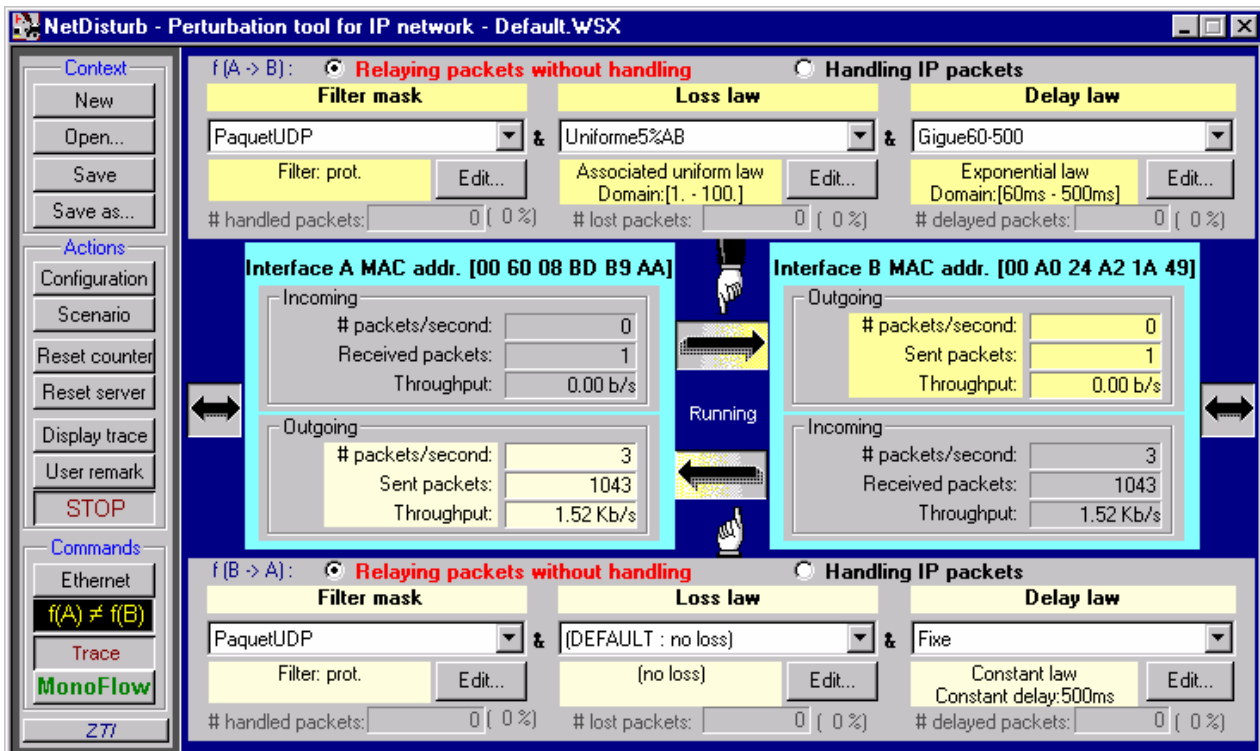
NetDisturb - Perturbation tool for IP network - Default.WSX

Context
New
Open...
Save
Save as...
Actions
Configuration
Scenario
Reset counter
Reset server
Display trace
User remark
STOP
Commands
Ethernet
f(A) ≠ f(B)
Trace
MonoFlow
ZTI

f (A -> B) : Relaying packets without handling Handling IP packets

| Filter mask | Loss law | Delay law |
|---|---|---|
| PaquetUDP | Uniforme5%AB | Gigue60-500 |
| Filter: prot. Edit... | Associated uniform law Domain:[1. - 100.] Edit... | Exponential law Domain:[60ms - 500ms] Edit... |
| # handled packets: 0 ( 0 %) | # lost packets: 0 ( 0 %) | # delayed packets: 0 ( 0 %) |

Interface A MAC addr. [00 60 08 BD B9 AA]
Incoming
# packets/second: 0
Received packets: 1
Throughput: 0.00 b/s
Outgoing
# packets/second: 3
Sent packets: 1043
Throughput: 1.52 Kb/s

Running

Interface B MAC addr. [00 A0 24 A2 1A 49]
Outgoing
# packets/second: 0
Sent packets: 1
Throughput: 0.00 b/s
Incoming
# packets/second: 3
Received packets: 1043
Throughput: 1.52 Kb/s

f (B -> A) : Relaying packets without handling Handling IP packets

| Filter mask | Loss law | Delay law |
|---|---|---|
| PaquetUDP | (DEFAULT : no loss) | Fixe |
| Filter: prot. Edit... | (no loss) Edit... | Constant law Constant delay:500ms Edit... |
| # handled packets: 0 ( 0 %) | # lost packets: 0 ( 0 %) | # delayed packets: 0 ( 0 %) |